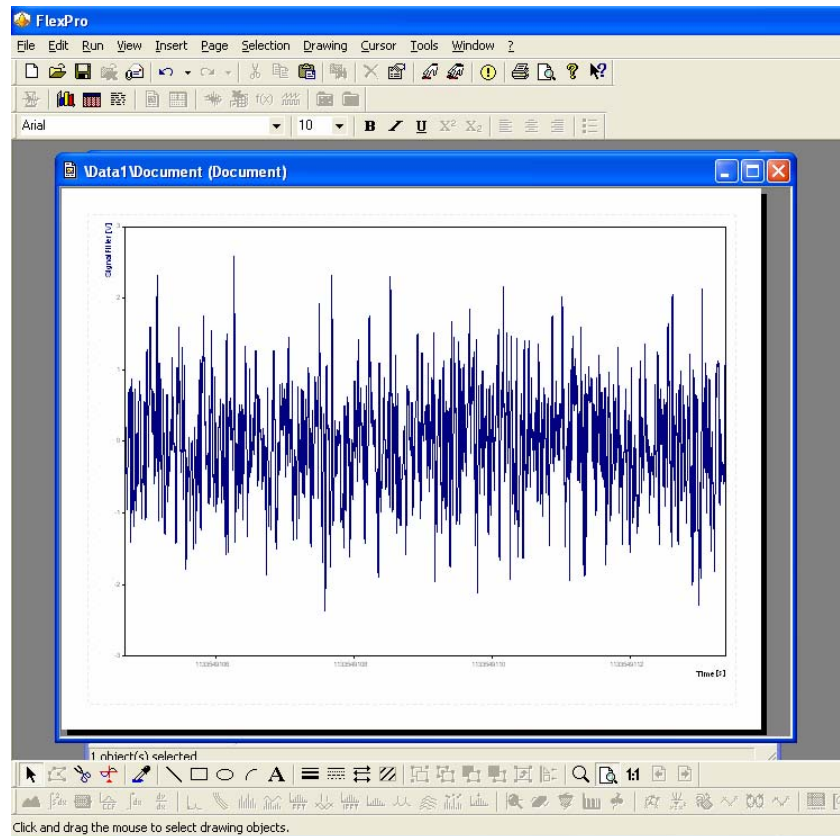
FlexPro

File Edit Run View Insert Page Selection Drawing Cursor Tools Window ?

Arial 10 B I U X² X₂

\Data1\Document (Document)

Signal filter [V]

3

2

1

0

-1

-2

-3

1133549106

1133549108

1133549110

1133549112

Time [s]

1 object(s) selected

1:1

Click and drag the mouse to select drawing objects.